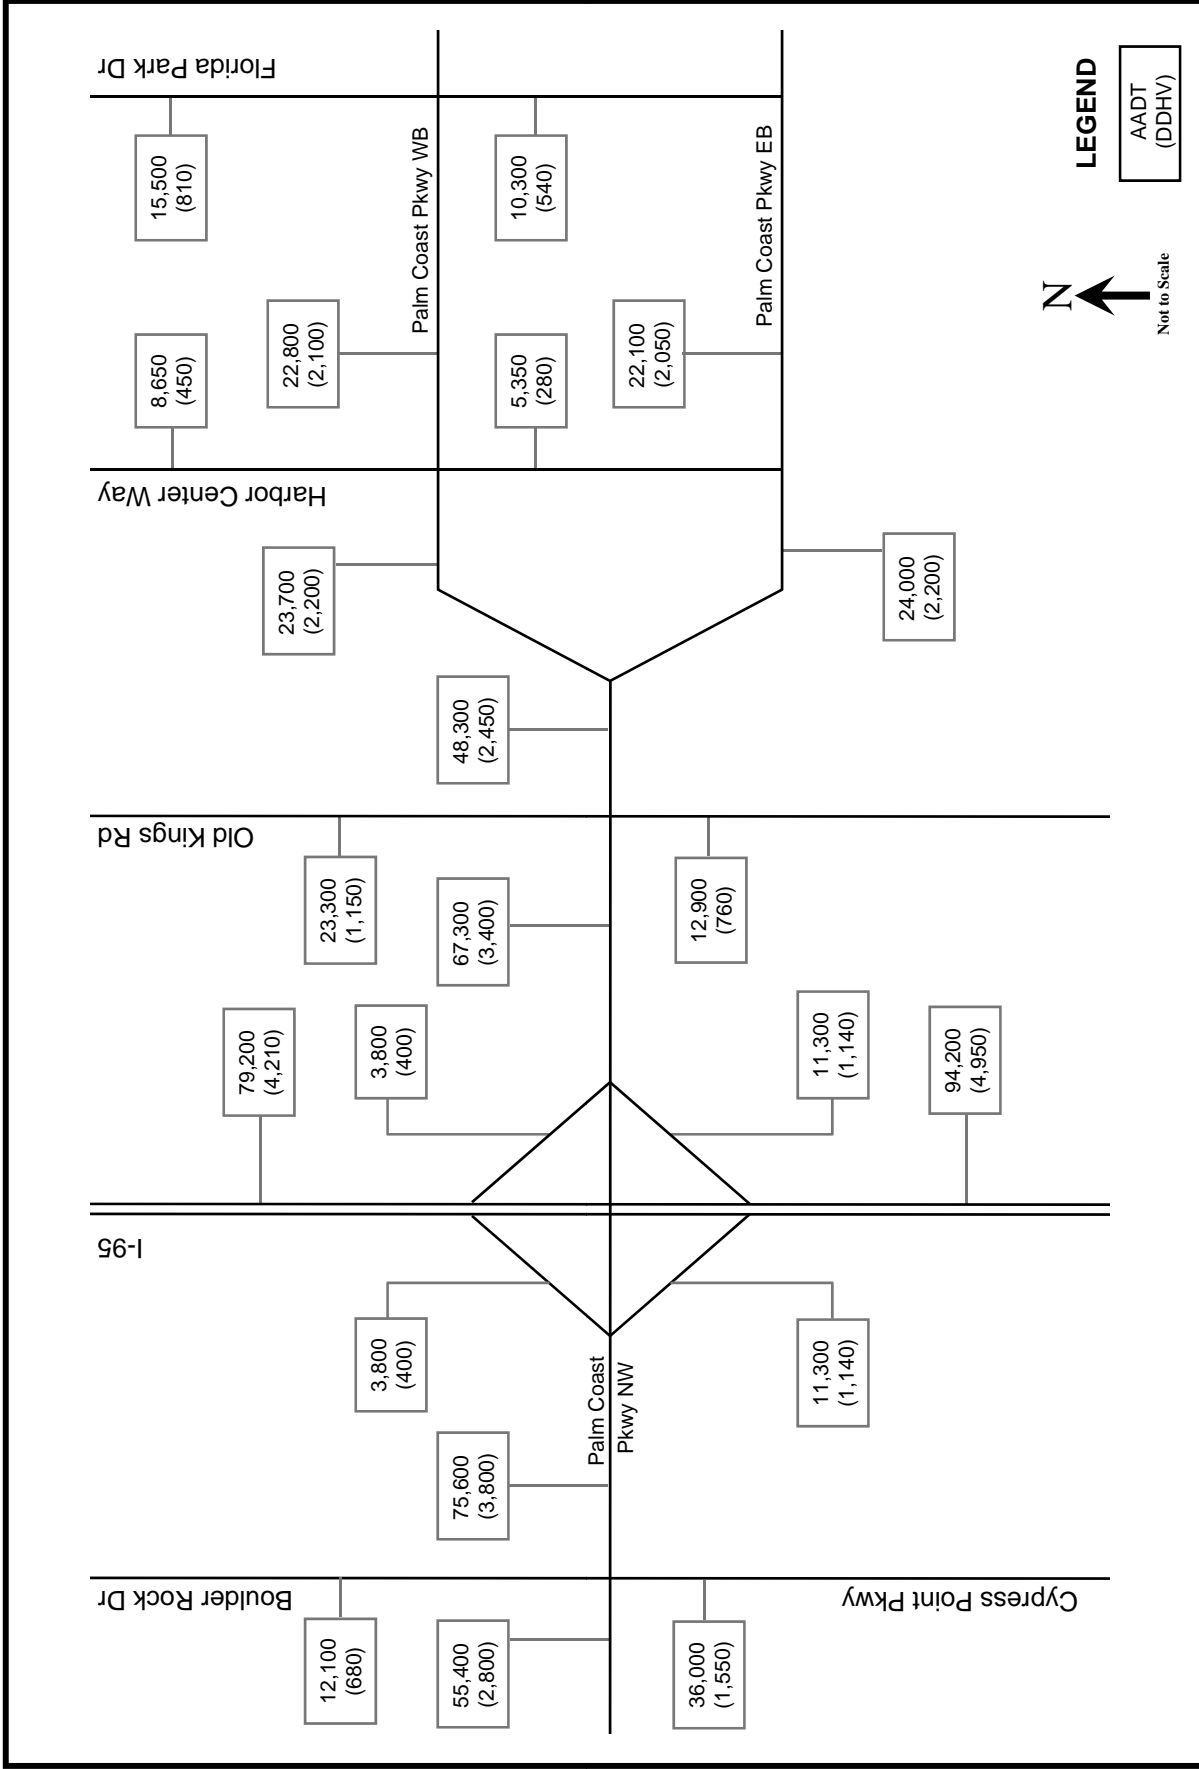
LEGEND

AADT
(DDHV)

N
Not to Scale

Florida Park Dr

15,500
(810)

8,650
(450)

22,800
(2,100)

Palm Coast Pkwy WB

10,300
(540)

5,350
(280)

22,100
(2,050)

Palm Coast Pkwy EB

Harbor Center Way

23,700
(2,200)

24,000
(2,200)

48,300
(2,450)

Old Kings Rd

23,300
(1,150)

67,300
(3,400)

12,900
(760)

79,200
(4,210)

3,800
(400)

11,300
(1,140)

94,200
(4,950)

I-95

3,800
(400)

11,300
(1,140)

Palm Coast
Pkwy NW

75,600
(3,800)

Boulder Rock Dr

Cypress Point Pkwy

12,100
(680)

55,400
(2,800)

36,000
(1,550)